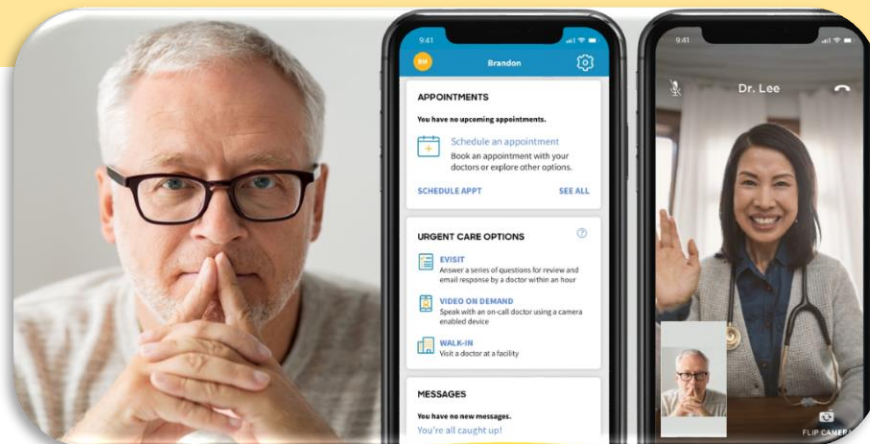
9:41

BR

Brandon

APPOINTMENTS

You have no upcoming appointments.

Schedule an appointment
Book an appointment with your doctors or explore other options.

SCHEDULE APPT

SEE ALL

URGENT CARE OPTIONS

EVISIT
Answer a series of questions for review and email response by a doctor within an hour

VIDEO ON DEMAND
Speak with an on-call doctor using a camera enabled device

WALK-IN
Visit a doctor at a facility

MESSAGES

You have no new messages.
You're all caught up!

9:41

Dr. Lee

FLIP CAMERA